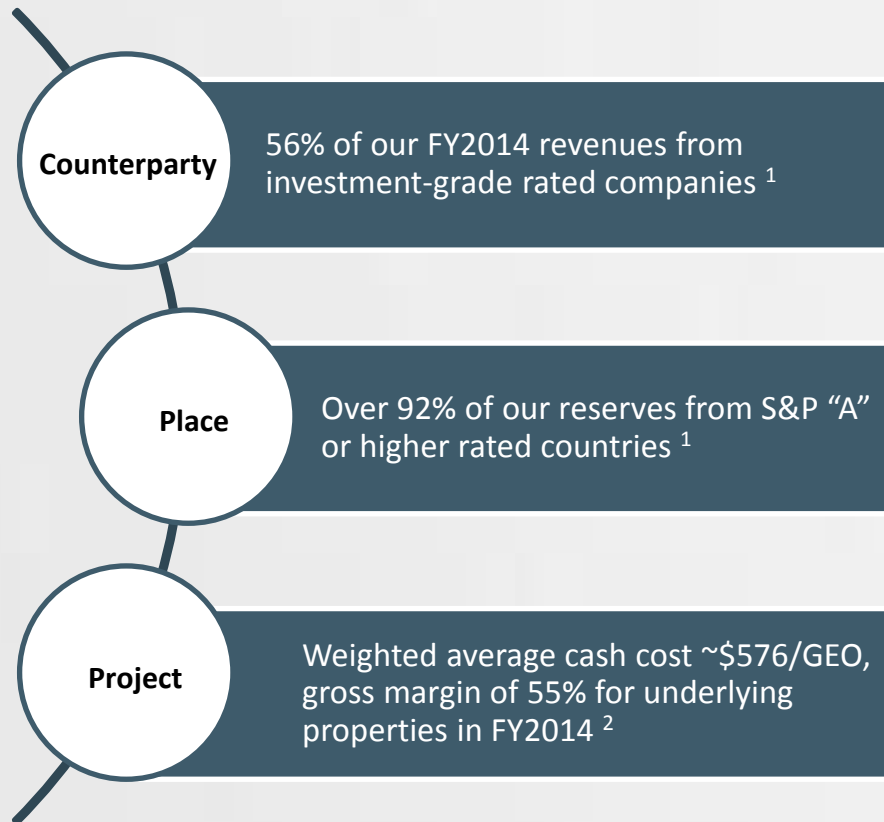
Counterparty

56% of our FY2014 revenues from investment-grade rated companies $^1$

Place

Over 92% of our reserves from S&P “A” or higher rated countries $^1$

Project

Weighted average cash cost ~\$576/GEO, gross margin of 55% for underlying properties in FY2014 $^2$